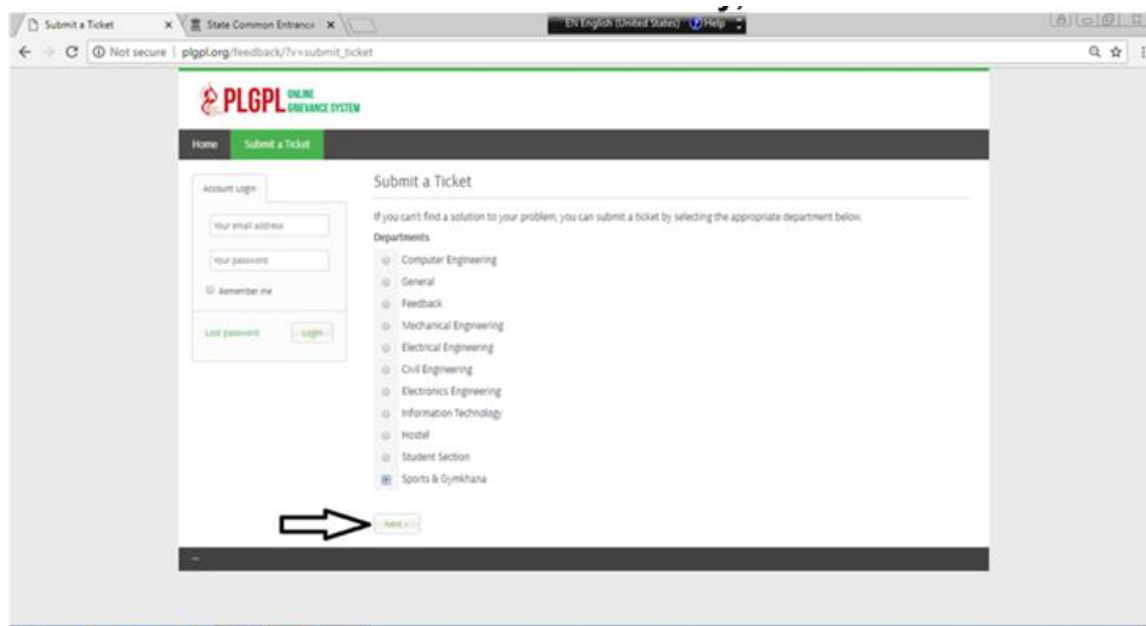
Submit a Ticket ×
State Common Entrance ×
EN English (United States) Help

Not secure | plgpl.org/feedback/?v=submit_ticket

PLGPL ONLINE GRIEVANCE SYSTEM

Home
Submit a Ticket

Account Login

Your email address

Your password

Remember me

Lost password
Login

Submit a Ticket

If you can't find a solution to your problem, you can submit a ticket by selecting the appropriate department below.

Departments

Computer Engineering

General

Feedback

Mechanical Engineering

Electrical Engineering

Civil Engineering

Electronics Engineering

Information Technology

Hostel

Student Section

Sports & Gymkhana

Next »